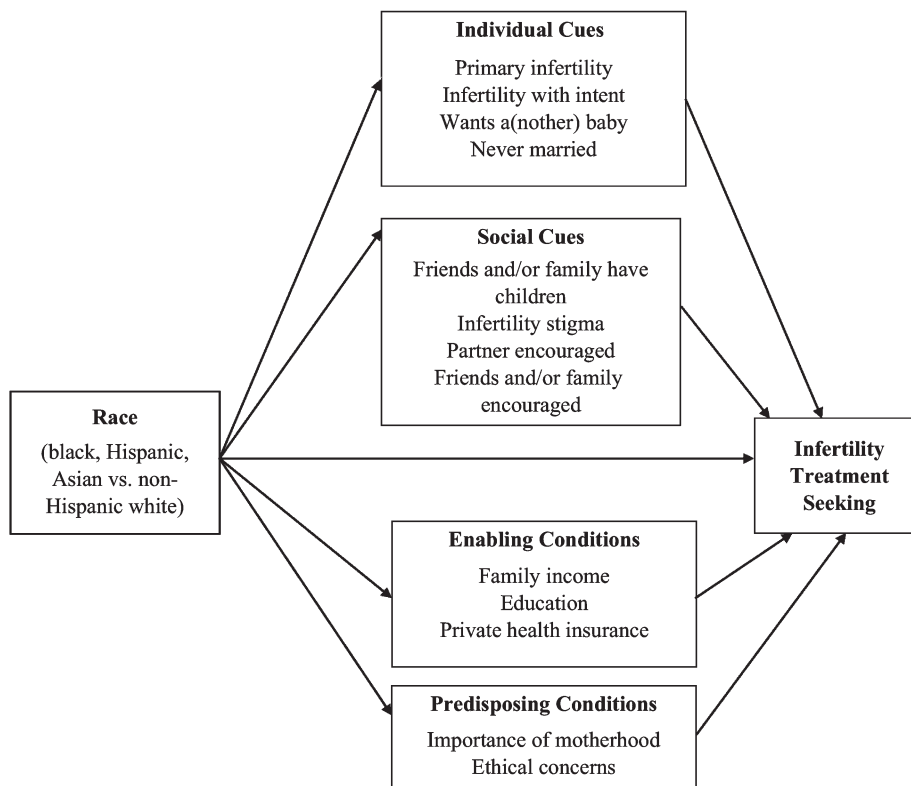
Individual Cues
Primary infertility
Infertility with intent
Wants a(nother) baby
Never married

Social Cues
Friends and/or family have children
Infertility stigma
Partner encouraged
Friends and/or family encouraged

Race
(black, Hispanic, Asian vs. non-Hispanic white)

Infertility Treatment Seeking

Enabling Conditions
Family income
Education
Private health insurance

Predisposing Conditions
Importance of motherhood
Ethical concerns